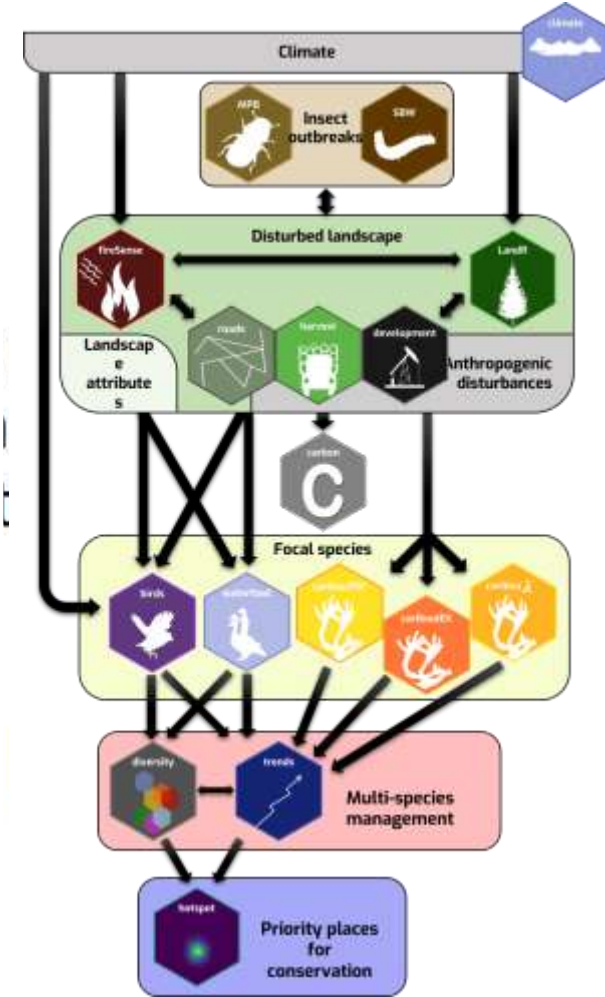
Climate

climate

MPB

Insect outbreaks

SBW

Disturbed landscape

fireSense

LandR

roads

harvest

development

Landscape attributes

Anthropogenic disturbances

carbon

C

Focal species

birds

waterfowl

caribouRSF

caribouDS

caribou λ

diversity

trends

Multi-species management

hotspot

Priority places for conservation